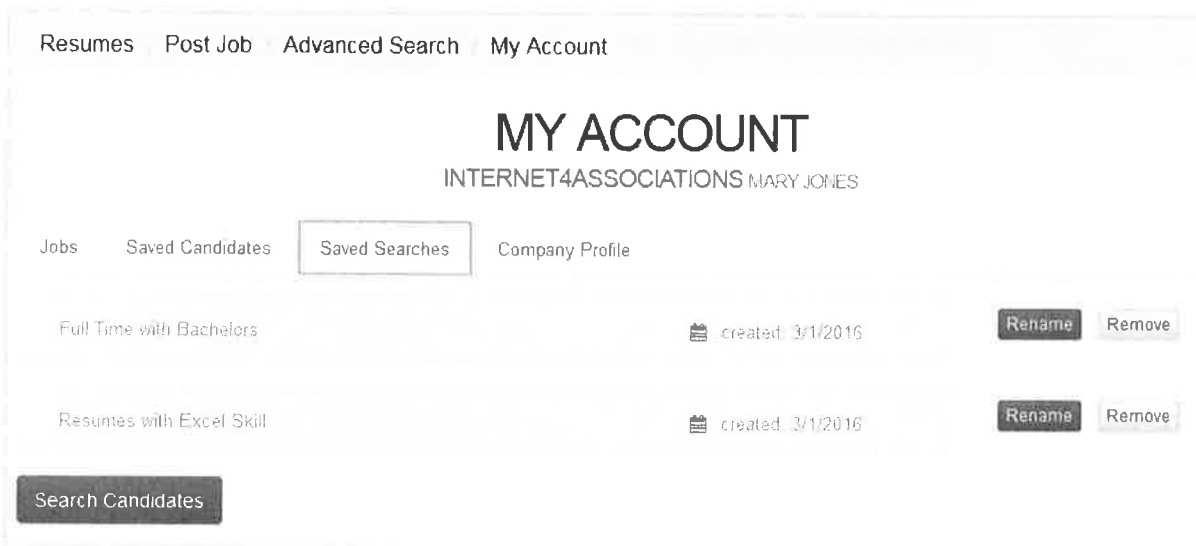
Resumes Post Job Advanced Search My Account

MY ACCOUNT

INTERNET4ASSOCIATIONS MARY JONES

Jobs Saved Candidates Saved Searches Company Profile

Full Time with Bachelors created: 3/1/2016 Rename Remove

Resumes with Excel Skill created: 3/1/2016 Rename Remove

Search Candidates